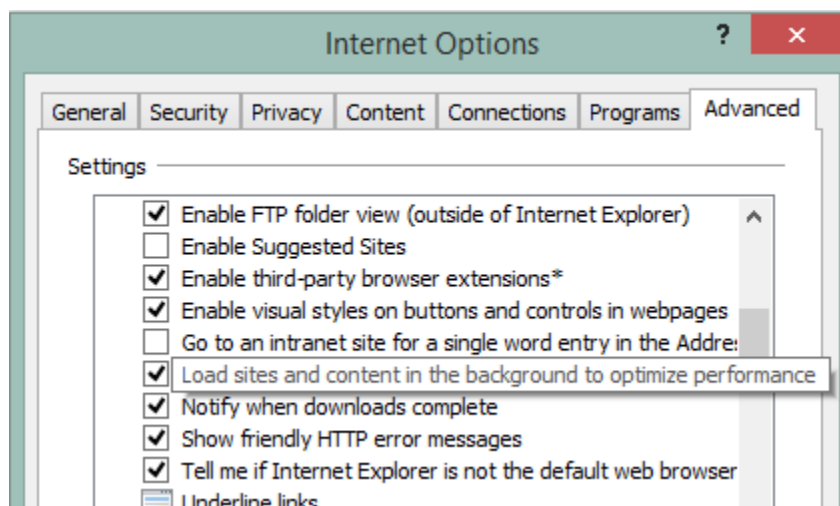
Internet Options

?

✕

General | Security | Privacy | Content | Connections | Programs | Advanced

Settings

Enable FTP folder view (outside of Internet Explorer)
Enable Suggested Sites
Enable third-party browser extensions*
Enable visual styles on buttons and controls in webpages
Go to an intranet site for a single word entry in the Addre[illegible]
Load sites and content in the background to optimize performance
Notify when downloads complete
Show friendly HTTP error messages
Tell me if Internet Explorer is not the default web browser
Underline links